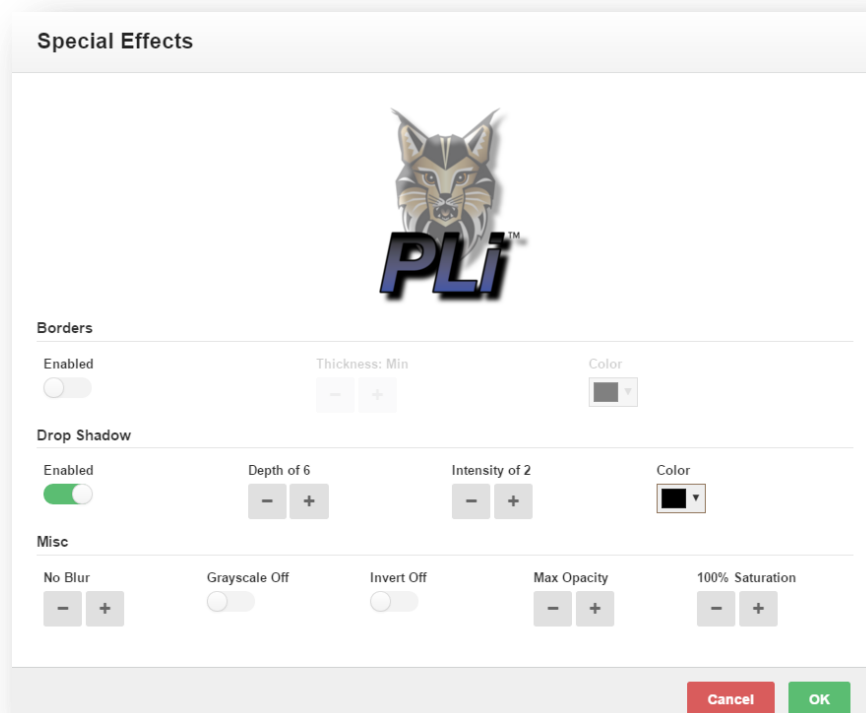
Special Effects

PLi™

Borders

Enabled

Thickness: Min

− +

Color

Drop Shadow

Enabled

Depth of 6

− +

Intensity of 2

− +

Color

Misc

No Blur

− +

Grayscale Off

Invert Off

Max Opacity

− +

100% Saturation

− +

Cancel

OK